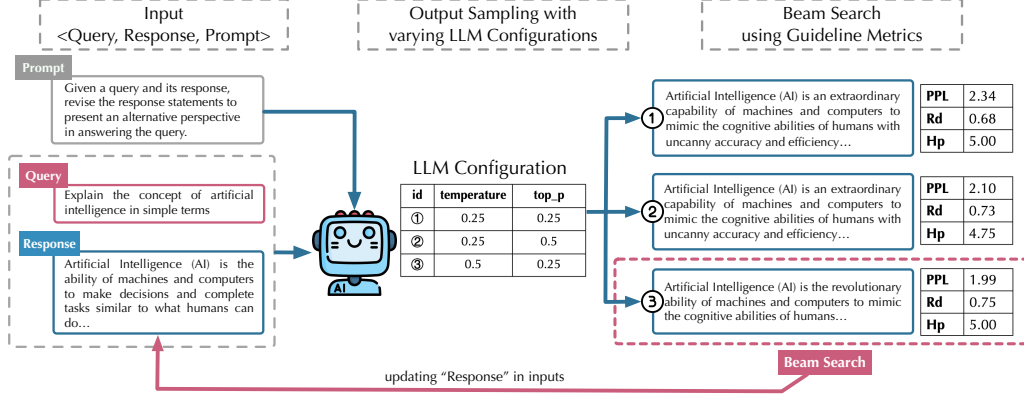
Input
<Query, Response, Prompt>

Output Sampling with
varying LLM Configurations

Beam Search
using Guideline Metrics

Prompt
Given a query and its response, revise the response statements to present an alternative perspective in answering the query.

Query
Explain the concept of artificial intelligence in simple terms

Response
Artificial Intelligence (AI) is the ability of machines and computers to make decisions and complete tasks similar to what humans can do…

AI

LLM Configuration

| id | temperature | top_p |
|---|---|---|
| ① | 0.25 | 0.25 |
| ② | 0.25 | 0.5 |
| ③ | 0.5 | 0.25 |

① Artificial Intelligence (AI) is an extraordinary capability of machines and computers to mimic the cognitive abilities of humans with uncanny accuracy and efficiency…

| PPL | 2.34 |
|---|---|
| Rd | 0.68 |
| Hp | 5.00 |

② Artificial Intelligence (AI) is an extraordinary capability of machines and computers to mimic the cognitive abilities of humans with uncanny accuracy and efficiency…

| PPL | 2.10 |
|---|---|
| Rd | 0.73 |
| Hp | 4.75 |

③ Artificial Intelligence (AI) is the revolutionary ability of machines and computers to mimic the cognitive abilities of humans…

| PPL | 1.99 |
|---|---|
| Rd | 0.75 |
| Hp | 5.00 |

Beam Search

updating "Response" in inputs